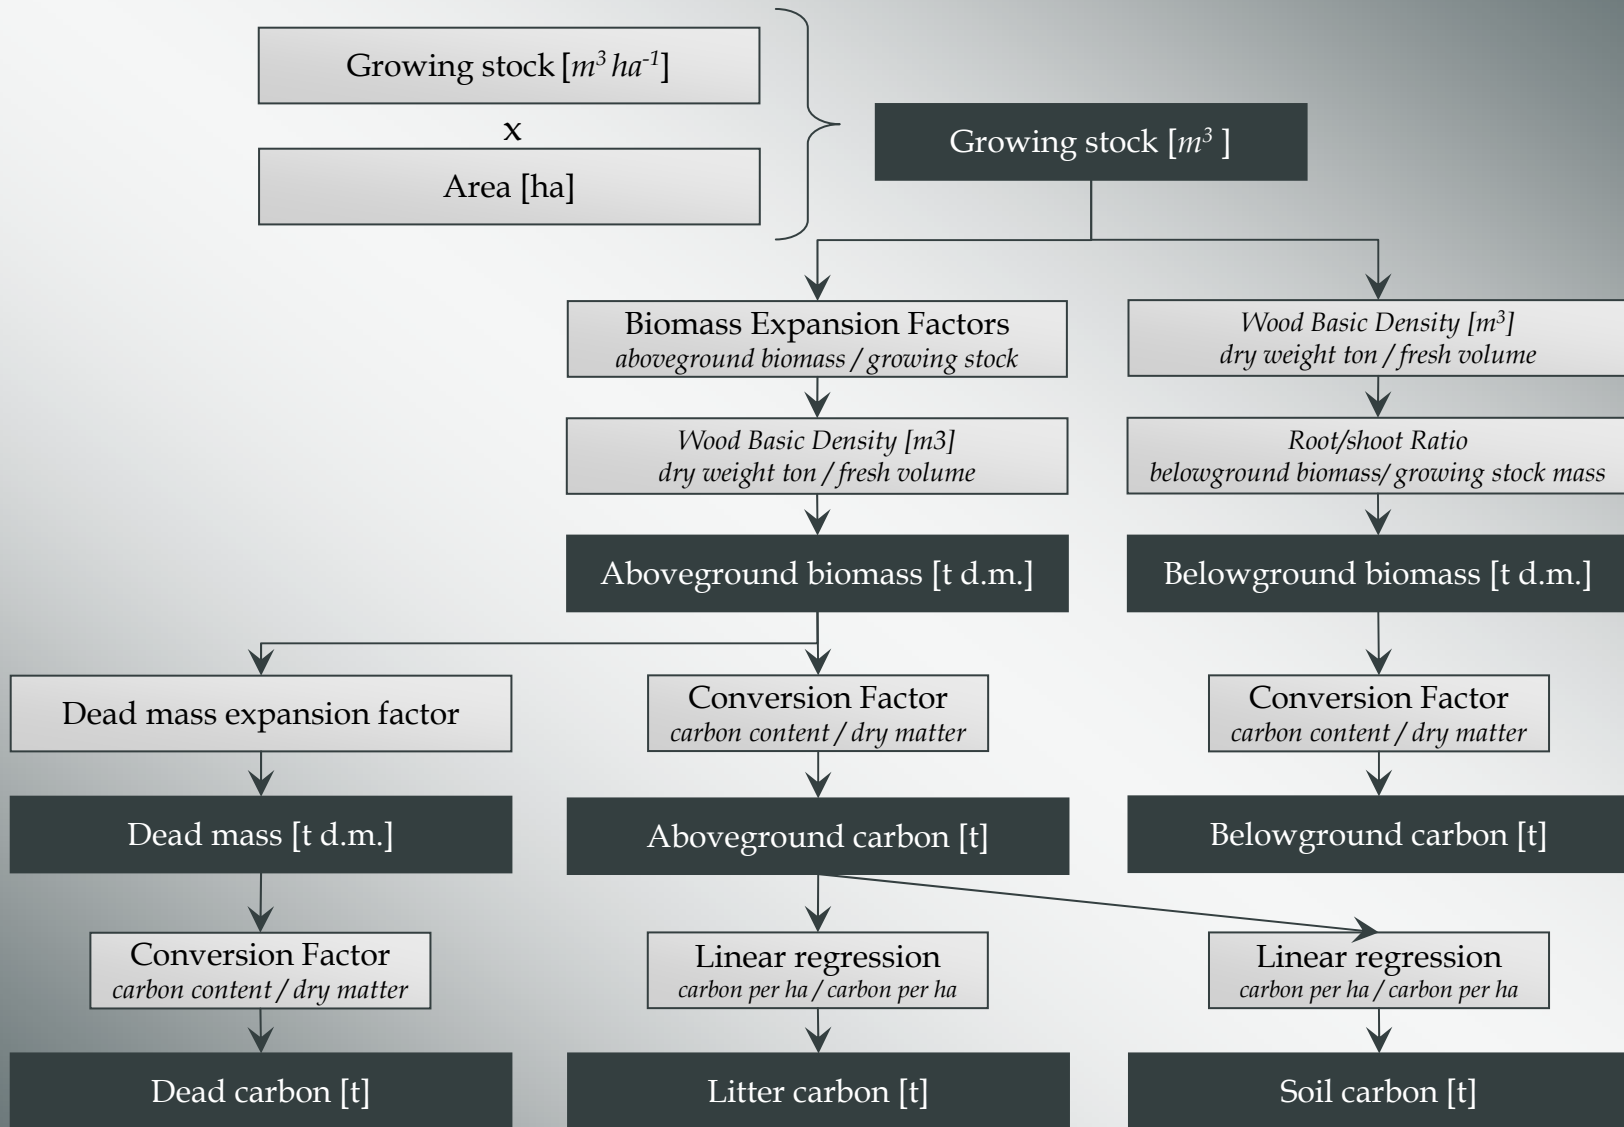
Growing stock [$m^3$ $ha^{-1}$]

x

Area [ha]

Growing stock [$m^3$ ]

Biomass Expansion Factors
aboveground biomass / growing stock

Wood Basic Density [$m^3$]
dry weight ton / fresh volume

Wood Basic Density [m3]
dry weight ton / fresh volume

Root/shoot Ratio
belowground biomass/ growing stock mass

Aboveground biomass [t d.m.]

Belowground biomass [t d.m.]

Dead mass expansion factor

Conversion Factor
carbon content / dry matter

Conversion Factor
carbon content / dry matter

Dead mass [t d.m.]

Aboveground carbon [t]

Belowground carbon [t]

Conversion Factor
carbon content / dry matter

Linear regression
carbon per ha / carbon per ha

Linear regression
carbon per ha / carbon per ha

Dead carbon [t]

Litter carbon [t]

Soil carbon [t]